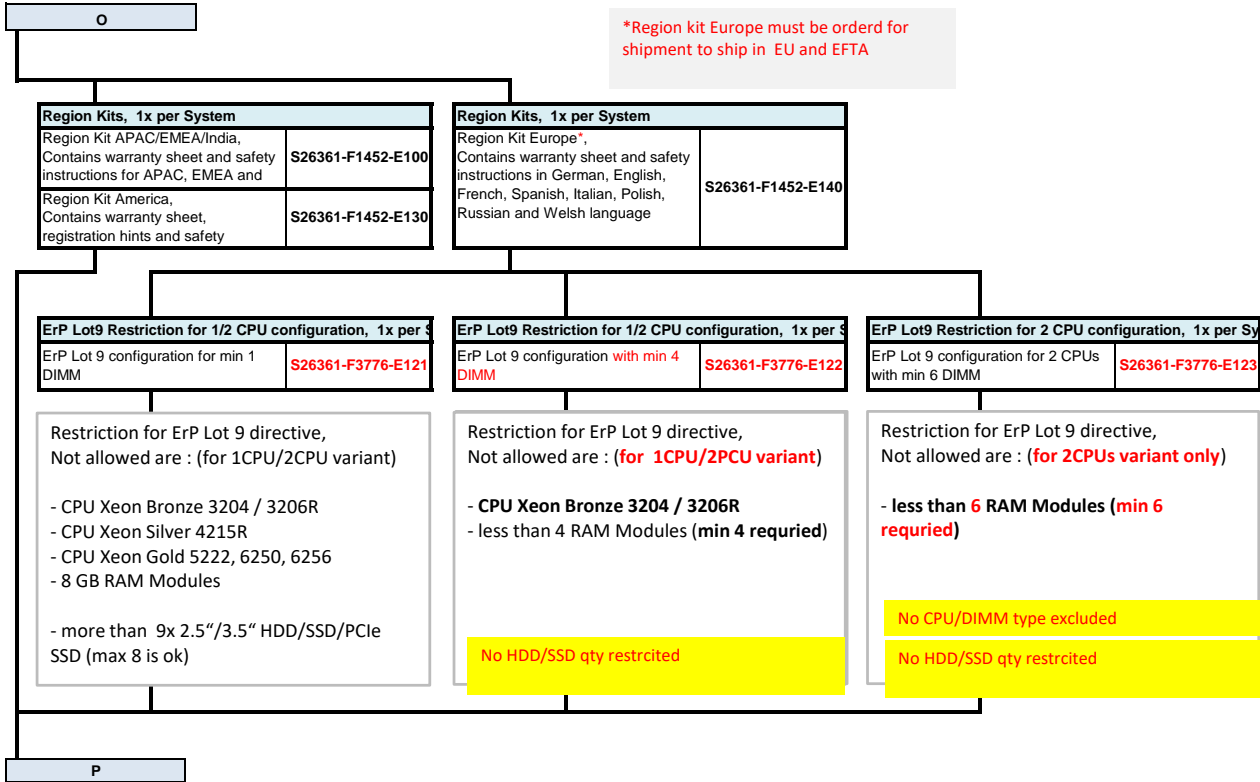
O

*Region kit Europe must be orderd for shipment to ship in EU and EFTA

| Region Kits, 1x per System | |
|---|---|
| Region Kit APAC/EMEA/India, Contains warranty sheet and safety instructions for APAC, EMEA and | S26361-F1452-E100 |
| Region Kit America, Contains warranty sheet, registration hints and safety | S26361-F1452-E130 |

| Region Kits, 1x per System | |
|---|---|
| Region Kit Europe*, Contains warranty sheet and safety instructions in German, English, French, Spanish, Italian, Polish, Russian and Welsh language | S26361-F1452-E140 |

| ErP Lot9 Restriction for 1/2 CPU configuration, 1x per S | |
|---|---|
| ErP Lot 9 configuration for min 1 DIMM | S26361-F3776-E121 |

| ErP Lot9 Restriction for 1/2 CPU configuration, 1x per S | |
|---|---|
| ErP Lot 9 configuration with min 4 DIMM | S26361-F3776-E122 |

| ErP Lot9 Restriction for 2 CPU configuration, 1x per Sy | |
|---|---|
| ErP Lot 9 configuration for 2 CPUs with min 6 DIMM | S26361-F3776-E123 |

Restriction for ErP Lot 9 directive,
Not allowed are : (for 1CPU/2CPU variant)

- CPU Xeon Bronze 3204 / 3206R
- CPU Xeon Silver 4215R
- CPU Xeon Gold 5222, 6250, 6256
- 8 GB RAM Modules

- more than 9x 2.5“/3.5“ HDD/SSD/PCIe SSD (max 8 is ok)

Restriction for ErP Lot 9 directive,
Not allowed are : (for 1CPU/2PCU variant)

- CPU Xeon Bronze 3204 / 3206R
- less than 4 RAM Modules (min 4 requried)

No HDD/SSD qty restrcited

Restriction for ErP Lot 9 directive,
Not allowed are : (for 2CPUs variant only)

- less than 6 RAM Modules (min 6 requried)

No CPU/DIMM type excluded

No HDD/SSD qty restrcited

P